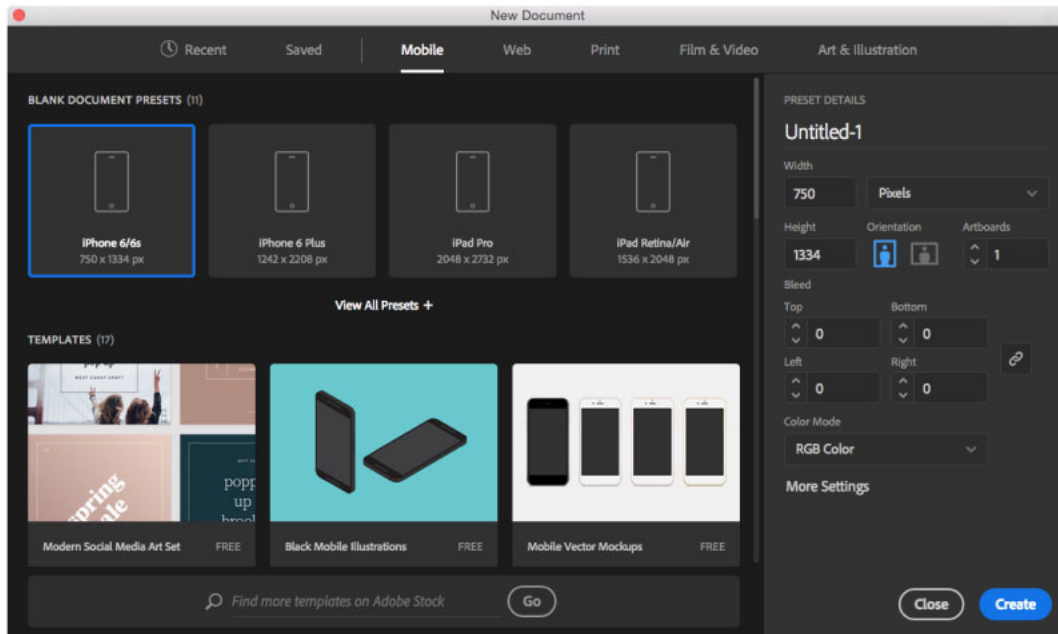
New Document

Recent Saved Mobile Web Print Film & Video Art & Illustration

BLANK DOCUMENT PRESETS (11)

iPhone 6/6s
750 x 1334 px

iPhone 6 Plus
1242 x 2208 px

iPad Pro
2048 x 2732 px

iPad Retina/Air
1536 x 2048 px

View All Presets +

TEMPLATES (17)

pop up
WEST COAST CRAFT

spring
sale

popp
up
brool

Modern Social Media Art Set FREE

Black Mobile Illustrations FREE

Mobile Vector Mockups FREE

Find more templates on Adobe Stock

Go

PRESET DETAILS

Untitled-1

Width
750
Pixels

Height
1334

Orientation

Artboards
1

Bleed

Top
0

Bottom
0

Left
0

Right
0

Color Mode
RGB Color

More Settings

Close

Create